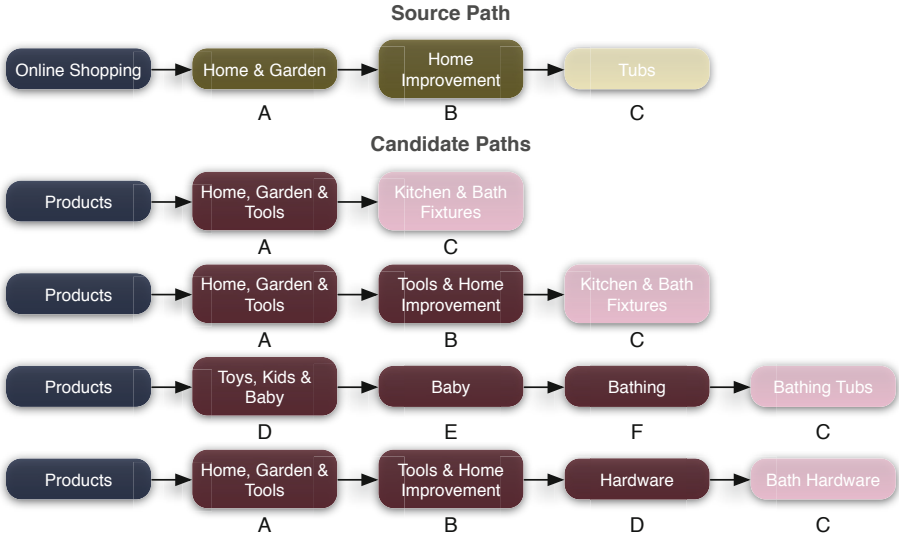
Source Path

Online Shopping
Home & Garden
A
Home Improvement
B
Tubs
C

Candidate Paths

Products
Home, Garden & Tools
A
Kitchen & Bath Fixtures
C

Products
Home, Garden & Tools
A
Tools & Home Improvement
B
Kitchen & Bath Fixtures
C

Products
Toys, Kids & Baby
D
Baby
E
Bathing
F
Bathing Tubs
C

Products
Home, Garden & Tools
A
Tools & Home Improvement
B
Hardware
D
Bath Hardware
C